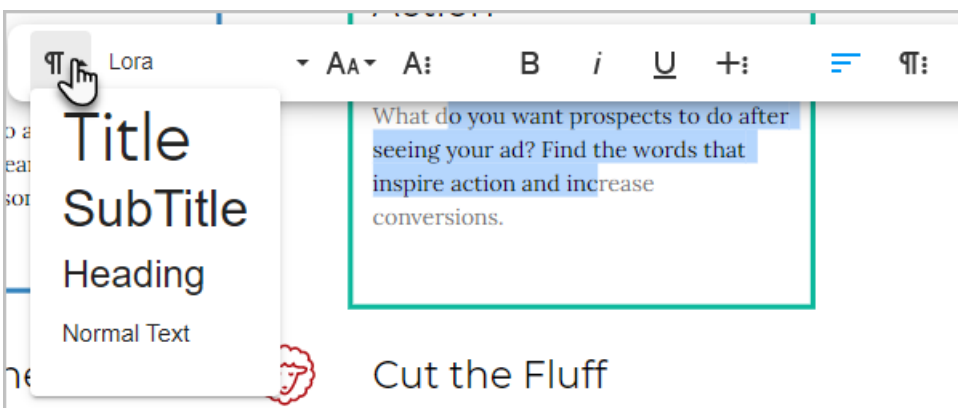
Action

¶ Lora AA A⁝ B i U +⁝ ¶⁝

Title
SubTitle
Heading
Normal Text

What do you want prospects to do after seeing your ad? Find the words that inspire action and increase conversions.

Cut the Fluff

o a
ear
so

he